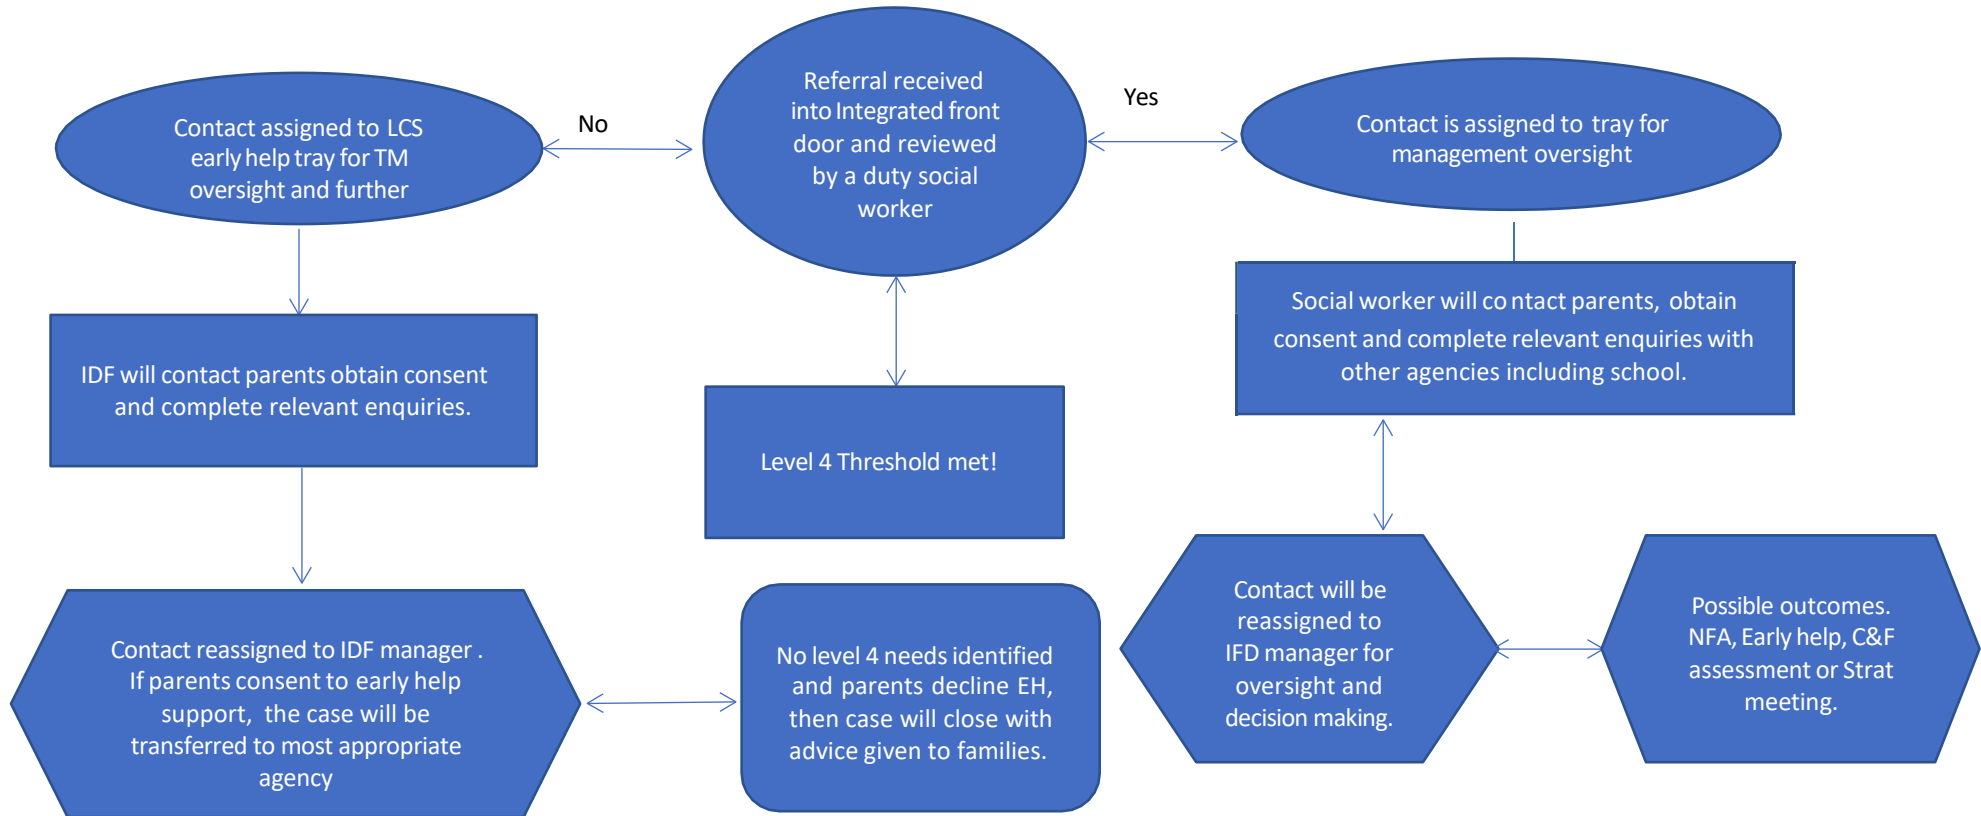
Contact assigned to LCS early help tray for TM oversight and further

No

Referral received into Integrated front door and reviewed by a duty social worker

Yes

Contact is assigned to tray for management oversight

IDF will contact parents obtain consent and complete relevant enquiries.

Level 4 Threshold met!

Social worker will co ntact parents, obtain consent and complete relevant enquiries with other agencies including school.

Contact reassigned to IDF manager . If parents consent to early help support, the case will be transferred to most appropriate agency

No level 4 needs identified and parents decline EH, then case will close with advice given to families.

Contact will be reassigned to IFD manager for oversight and decision making.

Possible outcomes. NFA, Early help, C&F assessment or Strat meeting.